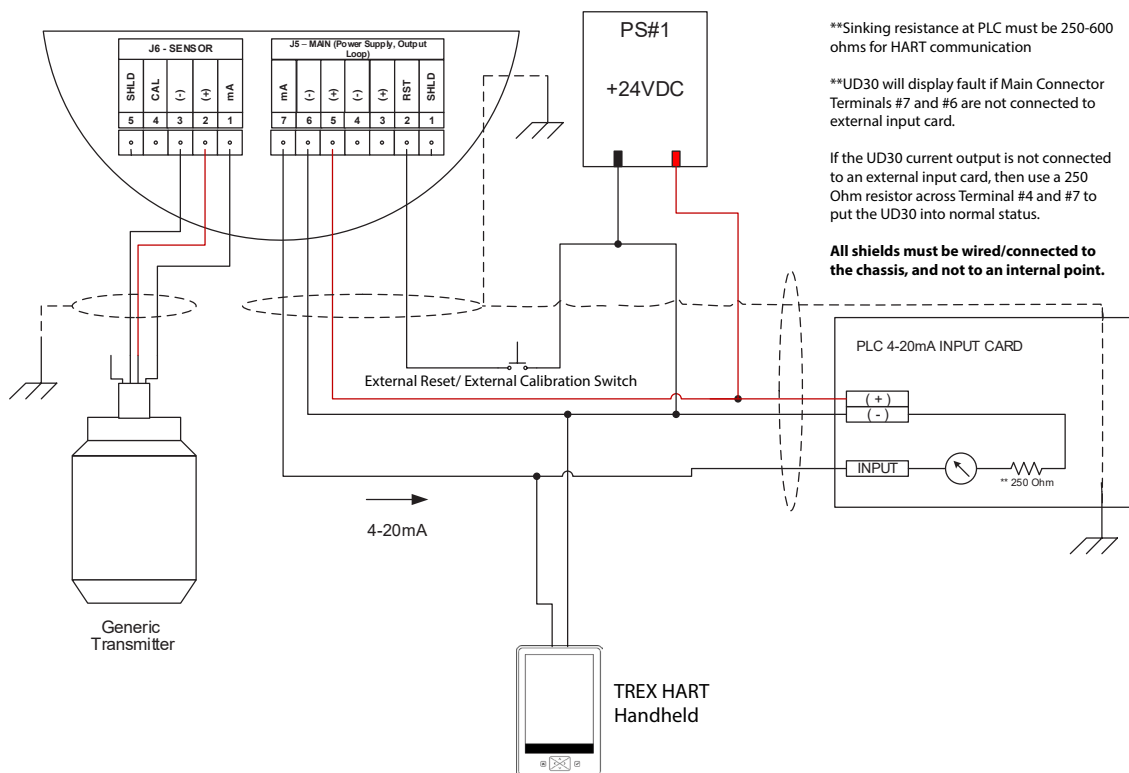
J6 - SENSOR

| SHLD | CAL | (-) | (+) | mA |
|---|---|---|---|---|
| 5 | 4 | 3 | 2 | 1 |

J5 – MAIN (Power Supply, Output Loop)

| mA | (-) | (+) | (-) | (+) | RST | SHLD |
|---|---|---|---|---|---|---|
| 7 | 6 | 5 | 4 | 3 | 2 | 1 |

PS#1

+24VDC

**Sinking resistance at PLC must be 250-600 ohms for HART communication

**UD30 will display fault if Main Connector Terminals #7 and #6 are not connected to external input card.

If the UD30 current output is not connected to an external input card, then use a 250 Ohm resistor across Terminal #4 and #7 to put the UD30 into normal status.

**All shields must be wired/connected to the chassis, and not to an internal point.**

PLC 4-20mA INPUT CARD

External Reset/ External Calibration Switch

( + )

( - )

INPUT

** 250 Ohm

4-20mA

Generic Transmitter

TREX HART Handheld